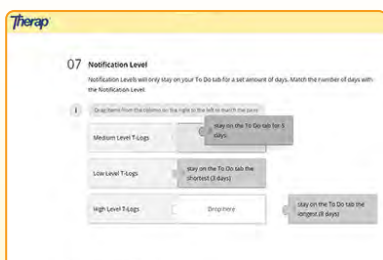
Therap

07 Notification Level

Notification Levels will only stay on your To Do tab for a set amount of days. Match the number of days with the Notification Level.

Drag items from the column on the right to the left to match the pairs

Medium Level T-Logs

stay on the To Do tab for 5 days

Low Level T-Logs

stay on the To Do tab the shortest (3 days)

High Level T-Logs

Drop here

stay on the To Do tab the longest (8 days)